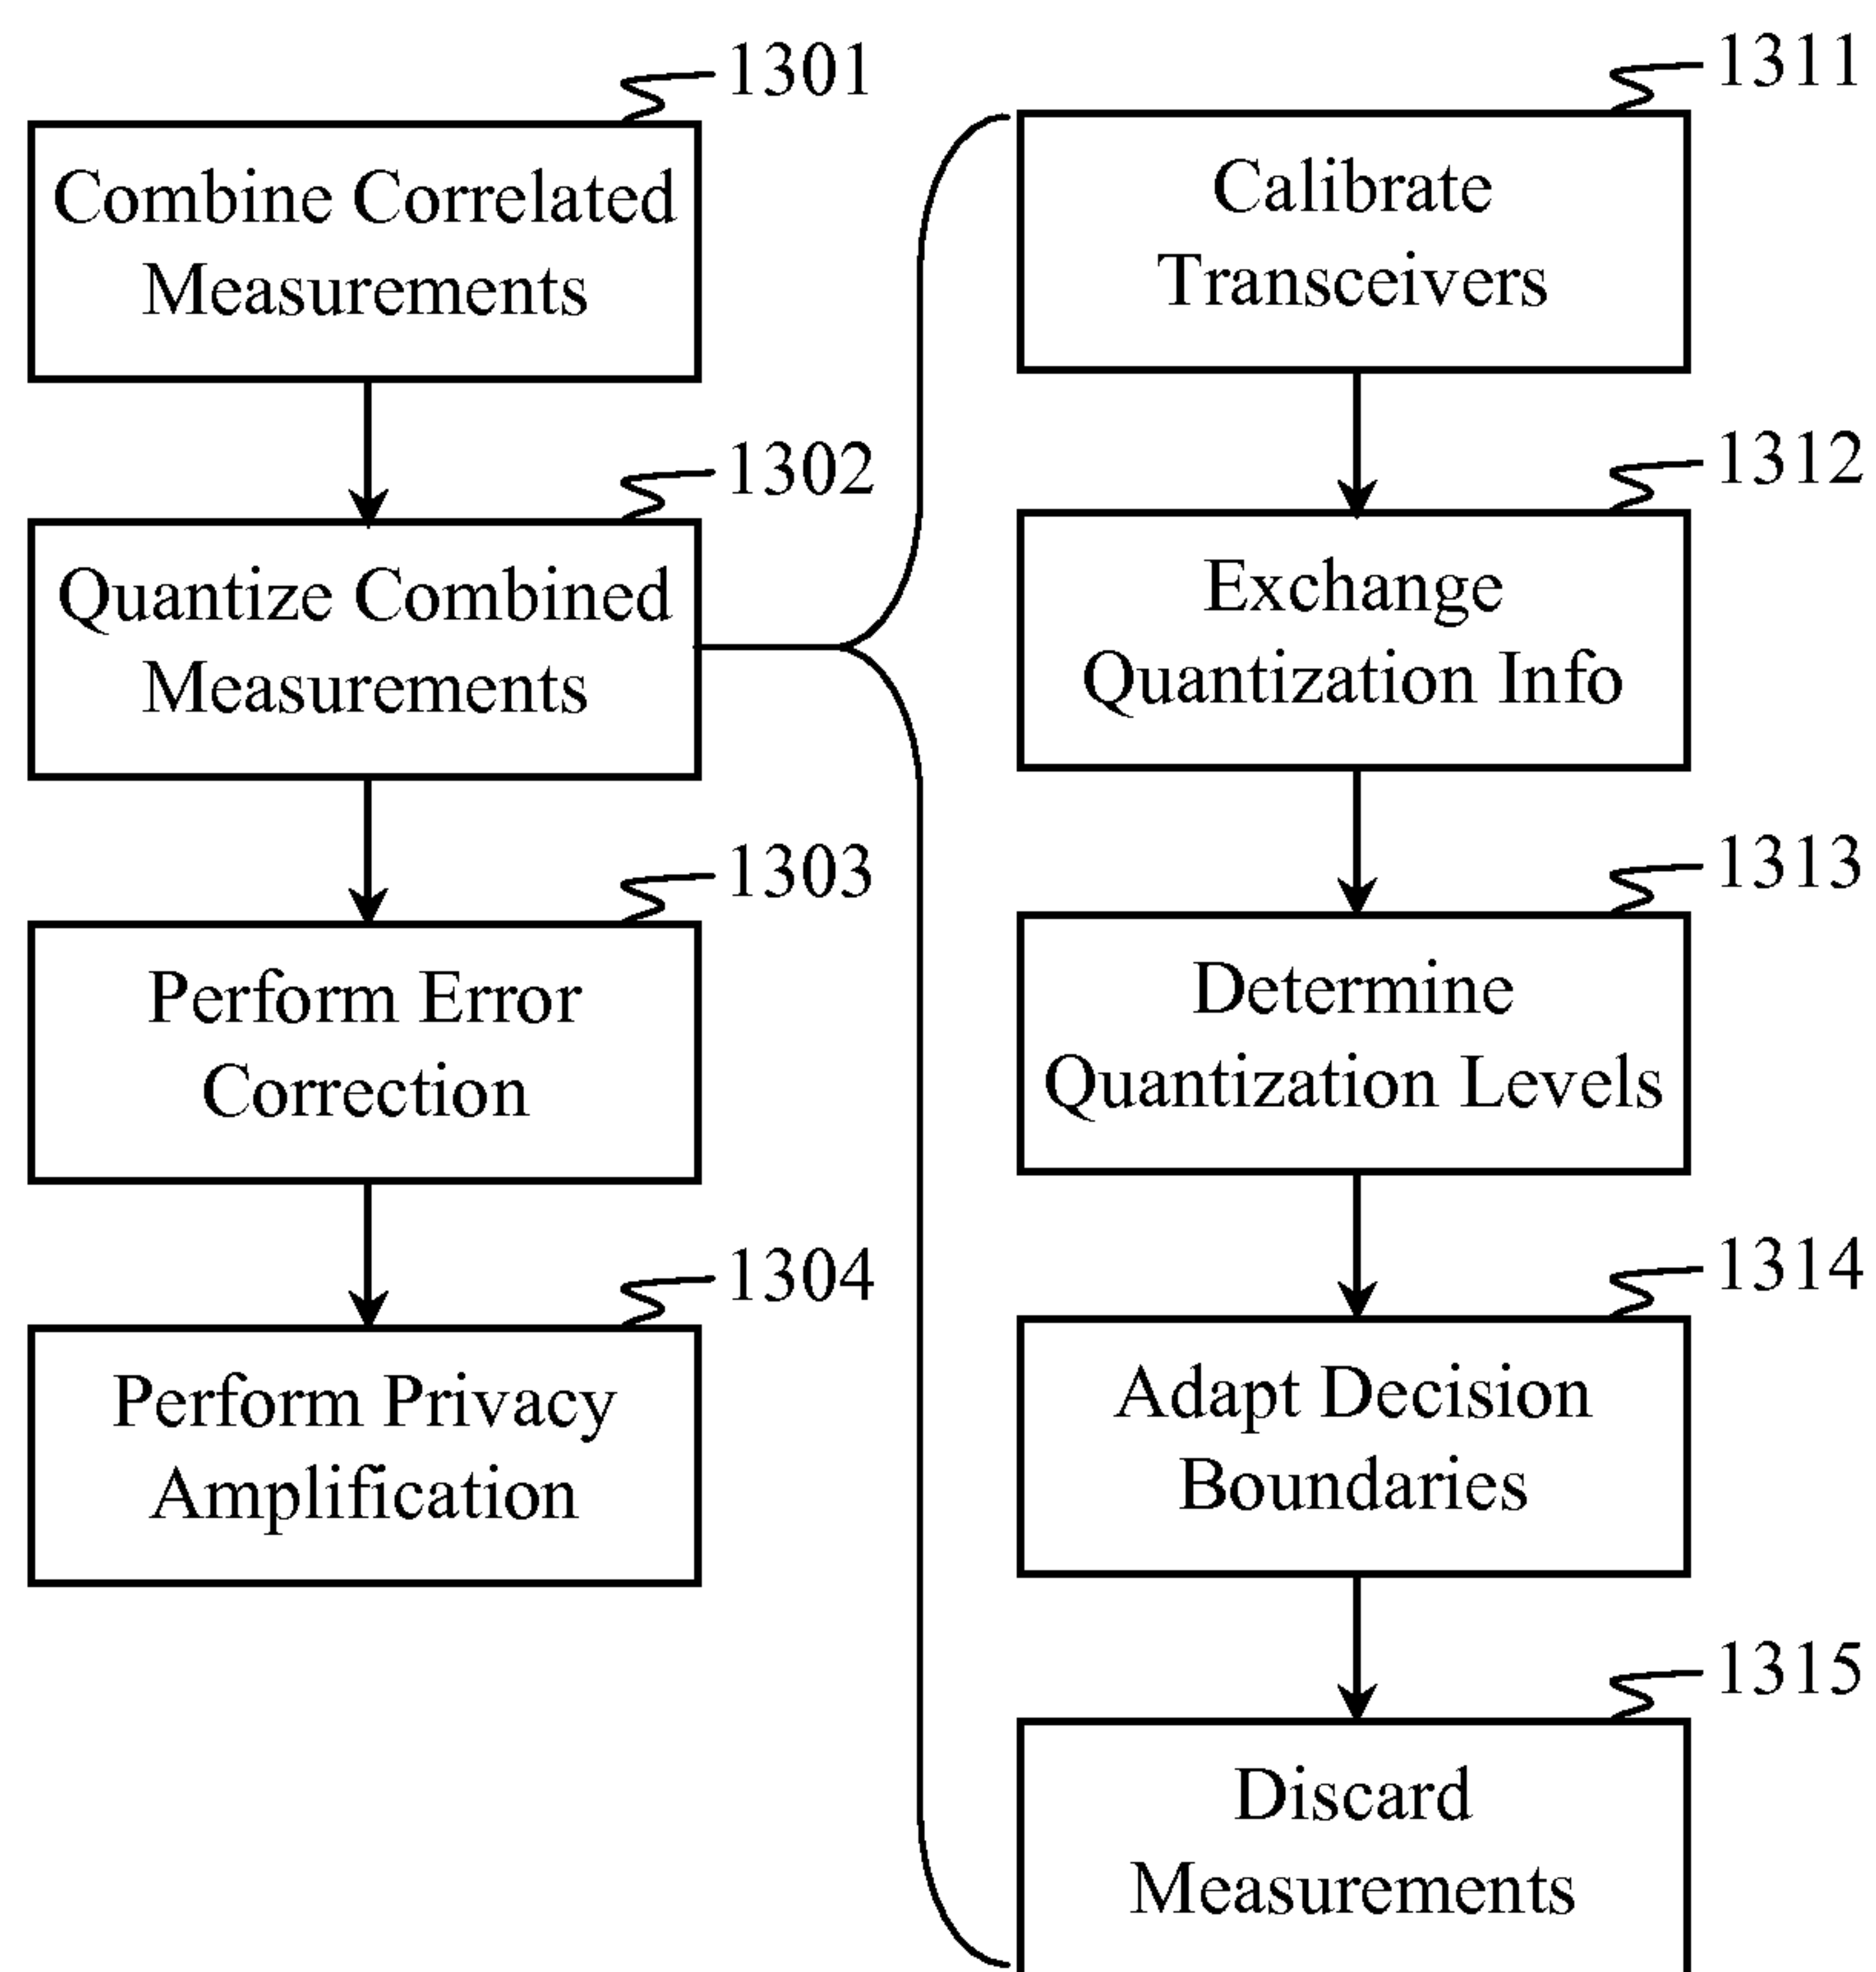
1301
Combine Correlated Measurements

1302
Quantize Combined Measurements

1303
Perform Error Correction

1304
Perform Privacy Amplification

1311
Calibrate Transceivers

1312
Exchange Quantization Info

1313
Determine Quantization Levels

1314
Adapt Decision Boundaries

1315
Discard Measurements